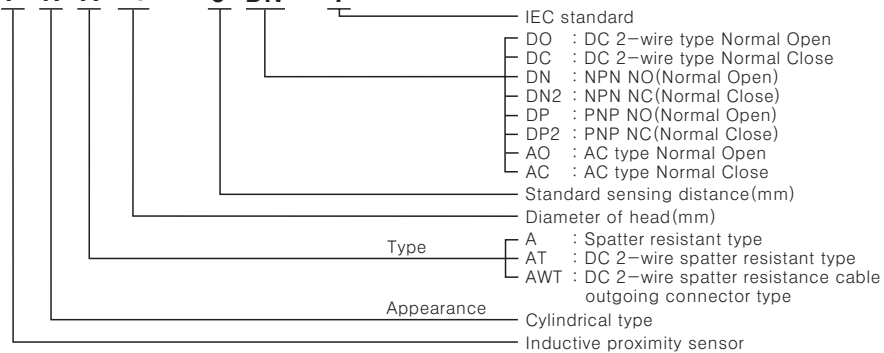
IEC standard

DO : DC 2-wire type Normal Open
DC : DC 2-wire type Normal Close
DN : NPN NO(Normal Open)
DN2 : NPN NC(Normal Close)
DP : PNP NO(Normal Open)
DP2 : PNP NC(Normal Close)
AO : AC type Normal Open
AC : AC type Normal Close

Standard sensing distance(mm)

Diameter of head(mm)

Type
A : Spatter resistant type
AT : DC 2-wire spatter resistant type
AWT : DC 2-wire spatter resistance cable outgoing connector type

Appearance
Cylindrical type

Inductive proximity sensor